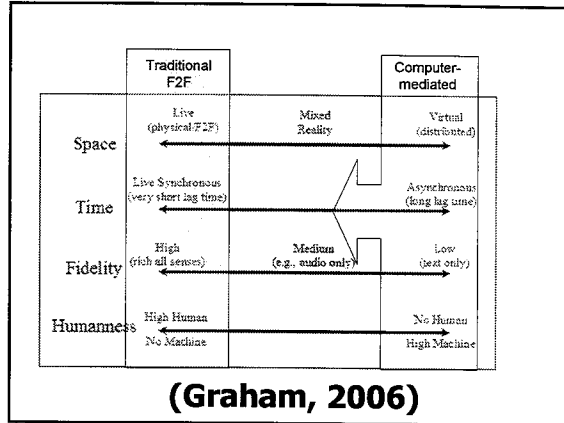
Traditional F2F

Computer-mediated

Space

Live (physical/F2F)

Mixed Reality

Virtual (distributed)

Time

Live Synchronous (very short lag time)

Asynchronous (long lag time)

Fidelity

High (rich all senses)

Medium (e.g., audio only)

Low (text only)

Humanness

High Human No Machine

No Human High Machine

(Graham, 2006)